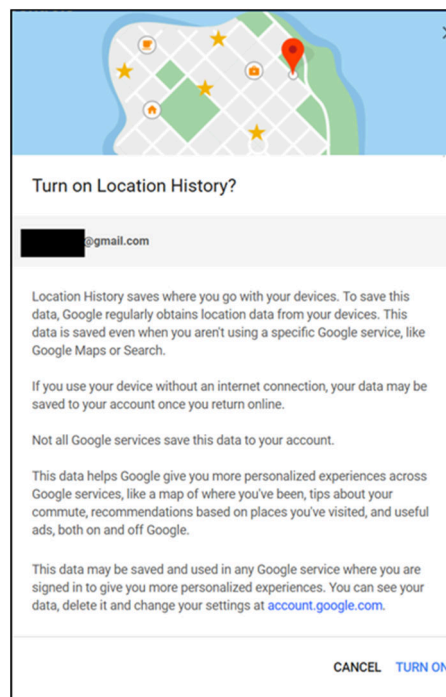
Turn on Location History?

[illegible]@gmail.com

Location History saves where you go with your devices. To save this data, Google regularly obtains location data from your devices. This data is saved even when you aren't using a specific Google service, like Google Maps or Search.

If you use your device without an internet connection, your data may be saved to your account once you return online.

Not all Google services save this data to your account.

This data helps Google give you more personalized experiences across Google services, like a map of where you've been, tips about your commute, recommendations based on places you've visited, and useful ads, both on and off Google.

This data may be saved and used in any Google service where you are signed in to give you more personalized experiences. You can see your data, delete it and change your settings at account.google.com.

CANCEL TURN ON